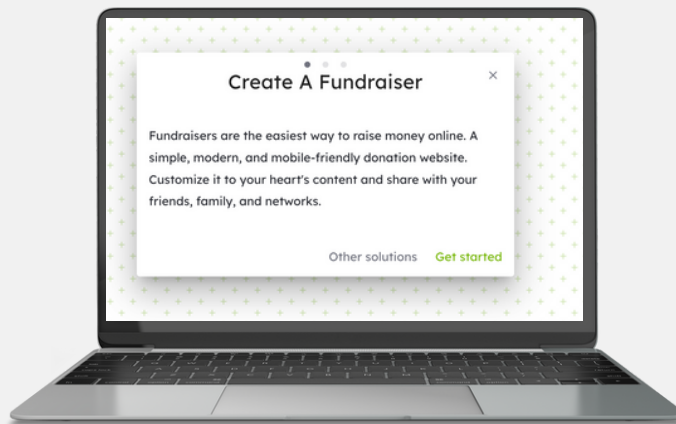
Create A Fundraiser

×

Fundraisers are the easiest way to raise money online. A simple, modern, and mobile-friendly donation website. Customize it to your heart's content and share with your friends, family, and networks.

Other solutions Get started